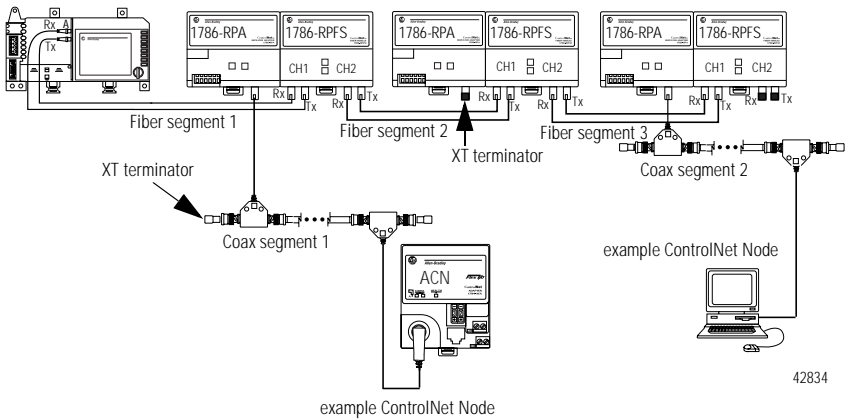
Rx A
Tx
1786-RPA
1786-RPFS
CH1 CH2
Rx Tx
1786-RPA
1786-RPFS
CH1 CH2
Rx Tx Rx Tx
1786-RPA
1786-RPFS
CH1 CH2
Rx Tx Rx Tx
Fiber segment 1
Fiber segment 2
Fiber segment 3
XT terminator
XT terminator
Coax segment 2
Coax segment 1
ACN
example ControlNet Node
42834
example ControlNet Node